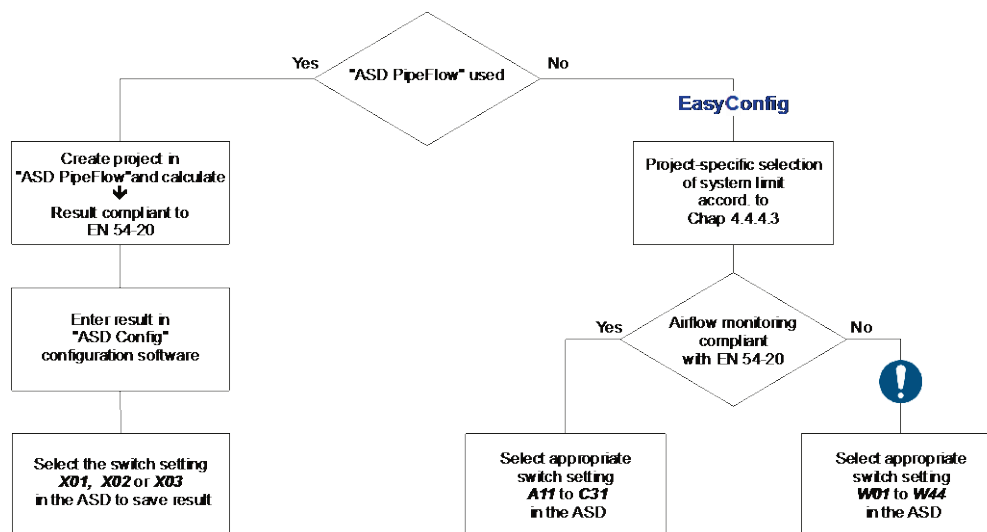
"ASD PipeFlow" used

Yes

No

EasyConfig

Create project in "ASD PipeFlow" and calculate
➔
Result compliant to EN 54-20

Enter result in "ASD Config" configuration software

Select the switch setting *X01*, *X02* or *X03* in the ASD to save result

Project-specific selection of system limit accord. to Chap 4.4.4.3

Airflow monitoring compliant with EN 54-20

Yes

No

Select appropriate switch setting *A11* to *C31* in the ASD

Select appropriate switch setting *W01* to *W44* in the ASD